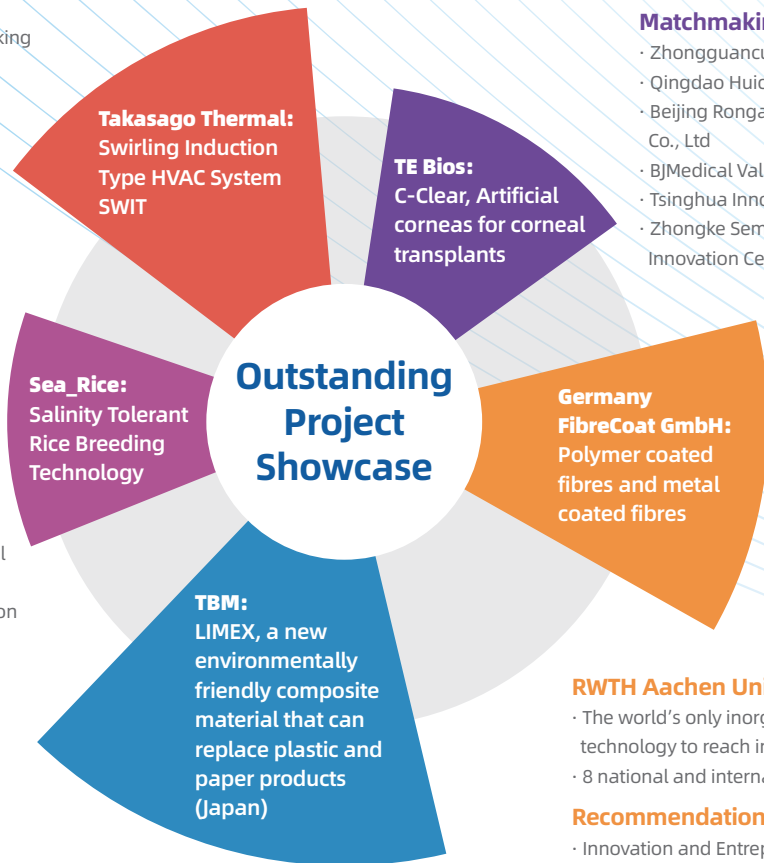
king

Takasago Thermal: Swirling Induction Type HVAC System SWIT

TE Bios: C-Clear, Artificial corneas for corneal transplants

Matchmakin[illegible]
· Zhongguancu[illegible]
· Qingdao Huid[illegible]
· Beijing Ronga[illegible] Co., Ltd
· BJMedical Val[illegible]
· Tsinghua Inno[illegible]
· Zhongke Sem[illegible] Innovation Ce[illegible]

Sea_Rice: Salinity Tolerant Rice Breeding Technology

Outstanding Project Showcase

Germany FibreCoat GmbH: Polymer coated fibres and metal coated fibres

l

on

TBM: LIMEX, a new environmentally friendly composite material that can replace plastic and paper products (Japan)

RWTH Aachen Uni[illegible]
· The world's only inorg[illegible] technology to reach in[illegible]
· 8 national and interna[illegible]

Recommendation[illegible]
· Innovation and Entrep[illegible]